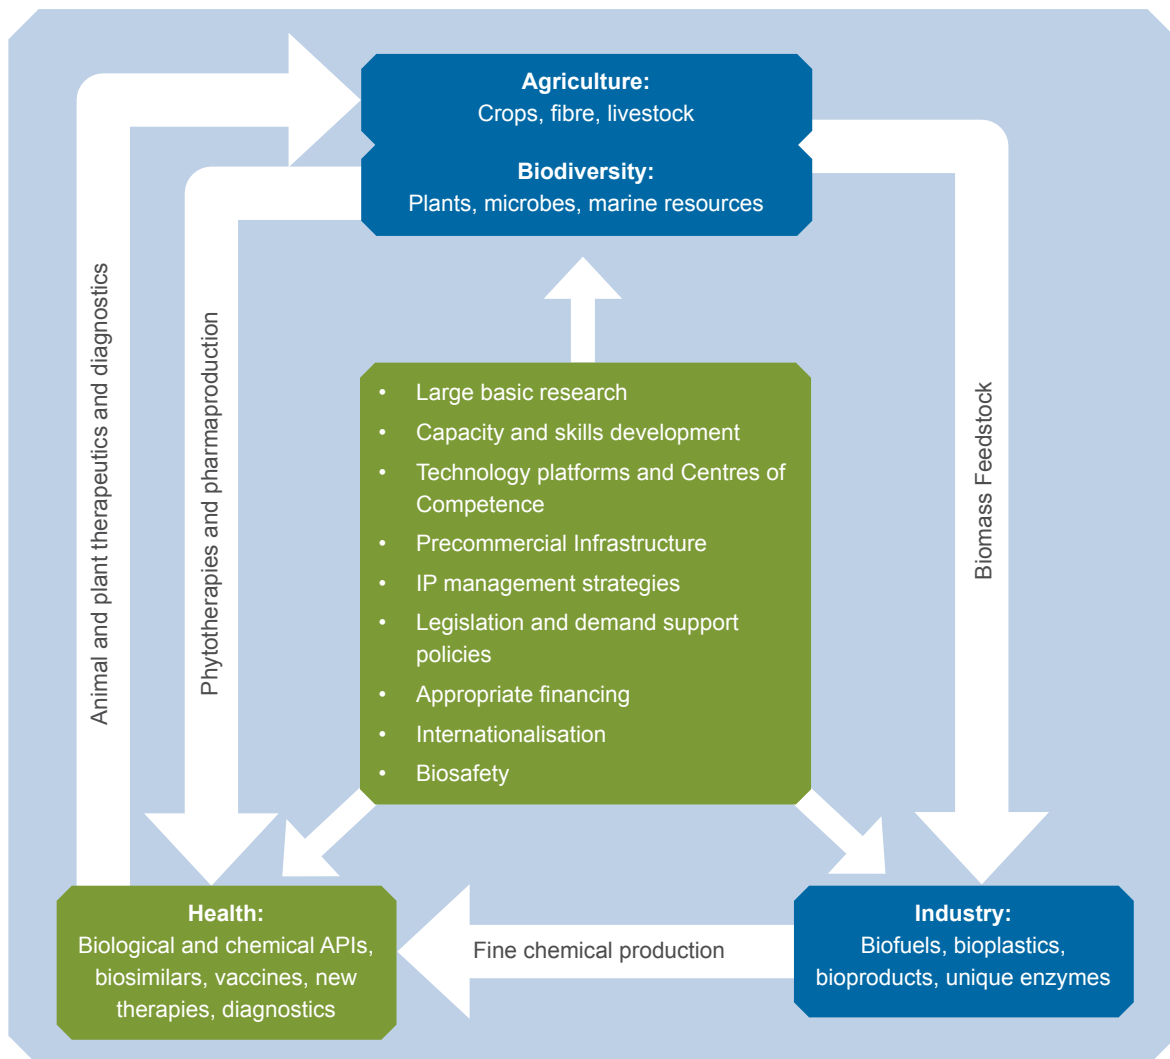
**Agriculture:**
Crops, fibre, livestock

**Biodiversity:**
Plants, microbes, marine resources

Animal and plant therapeutics and diagnostics

Phytotherapies and pharmaproduction

- Large basic research
- Capacity and skills development
- Technology platforms and Centres of Competence
- Precommercial Infrastructure
- IP management strategies
- Legislation and demand support policies
- Appropriate financing
- Internationalisation
- Biosafety

Biomass Feedstock

**Health:**
Biological and chemical APIs, biosimilars, vaccines, new therapies, diagnostics

Fine chemical production

**Industry:**
Biofuels, bioplastics, bioproducts, unique enzymes